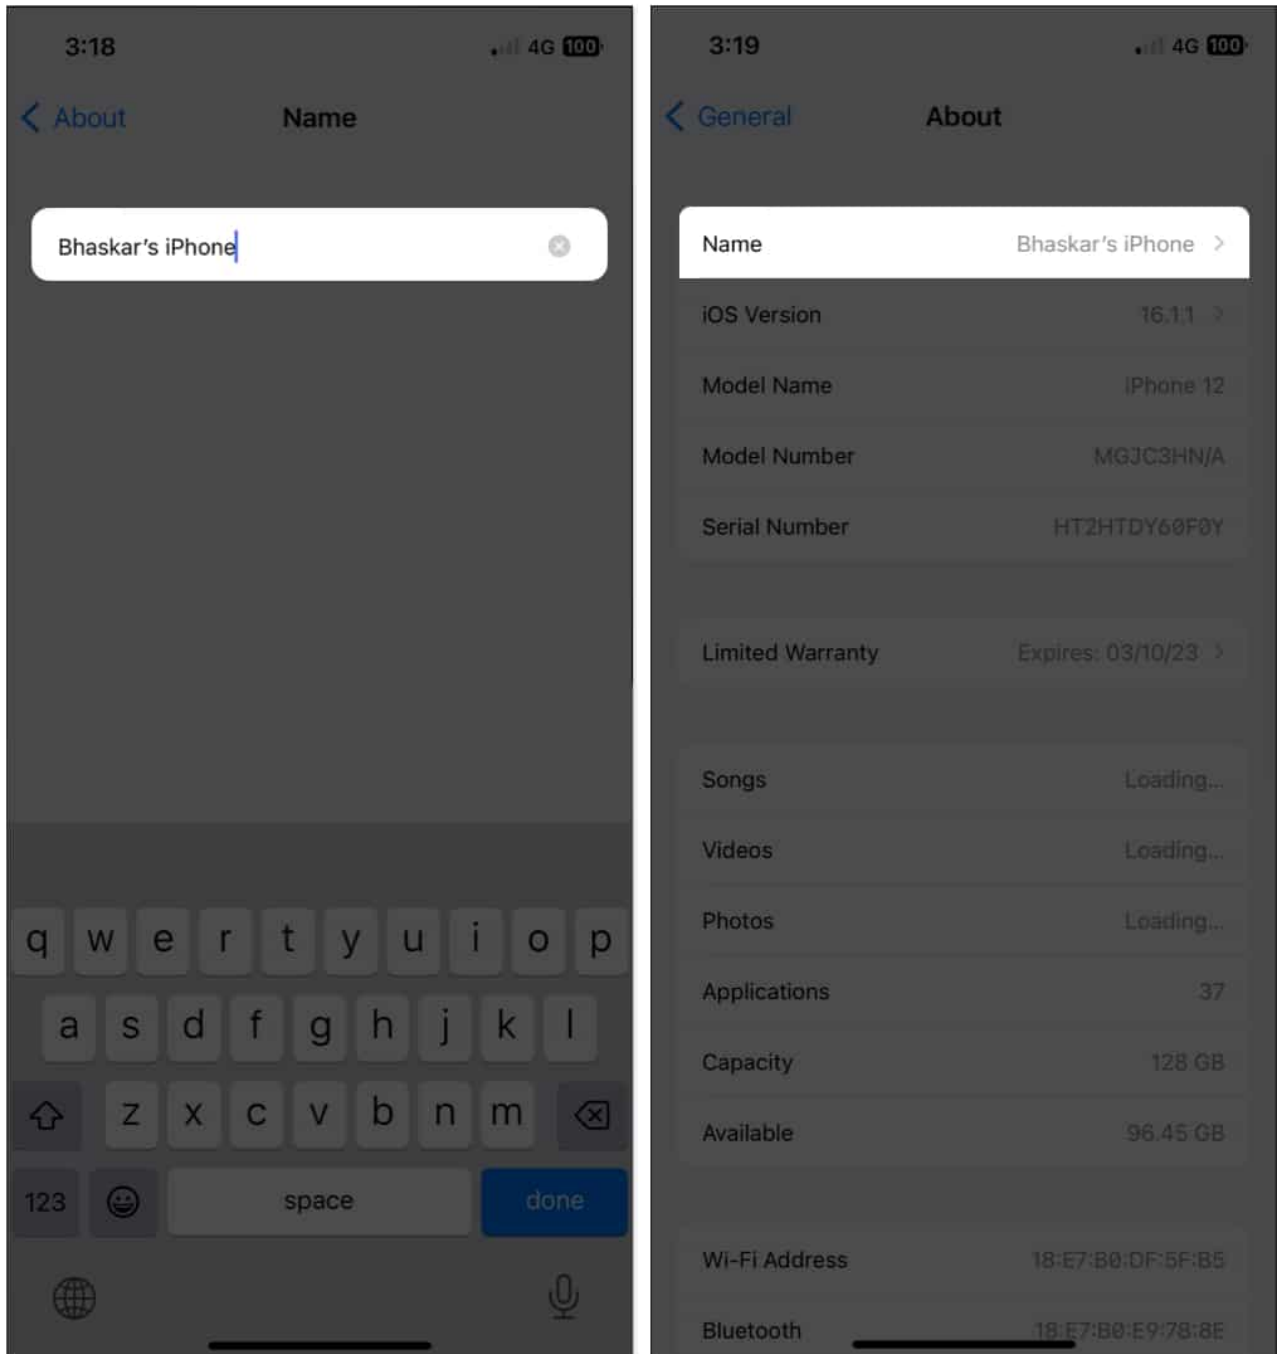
3:18

4G 100

About

Name

Bhaskar's iPhone

q w e r t y u i o p

a s d f g h j k l

z x c v b n m

123

space

done

3:19

4G 100

General

About

Name Bhaskar's iPhone

iOS Version 16.1.1

Model Name iPhone 12

Model Number MGJC3HN/A

Serial Number HT2HTDY60F0Y

Limited Warranty Expires: 03/10/23

Songs Loading...

Videos Loading...

Photos Loading...

Applications 37

Capacity 128 GB

Available 96.45 GB

Wi-Fi Address 18:E7:B0:DF:5F:B5

Bluetooth 18:E7:B0:E9:78:8E